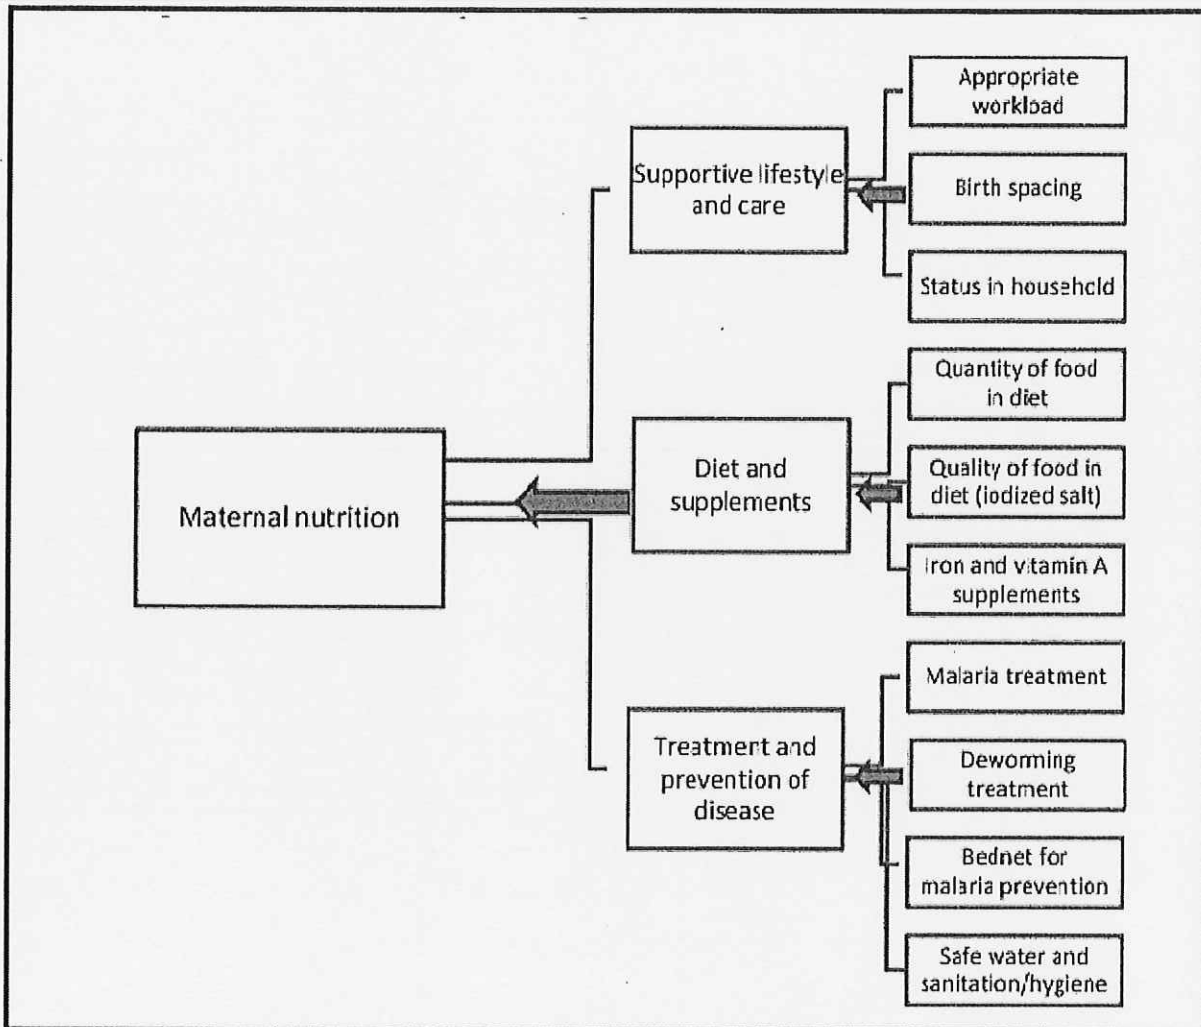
Appropriate workload

Supportive lifestyle and care

Birth spacing

Status in household

Quantity of food in diet

Maternal nutrition

Diet and supplements

Quality of food in diet (iodized salt)

Iron and vitamin A supplements

Malaria treatment

Treatment and prevention of disease

Deworming treatment

Bednet for malaria prevention

Safe water and sanitation/hygiene